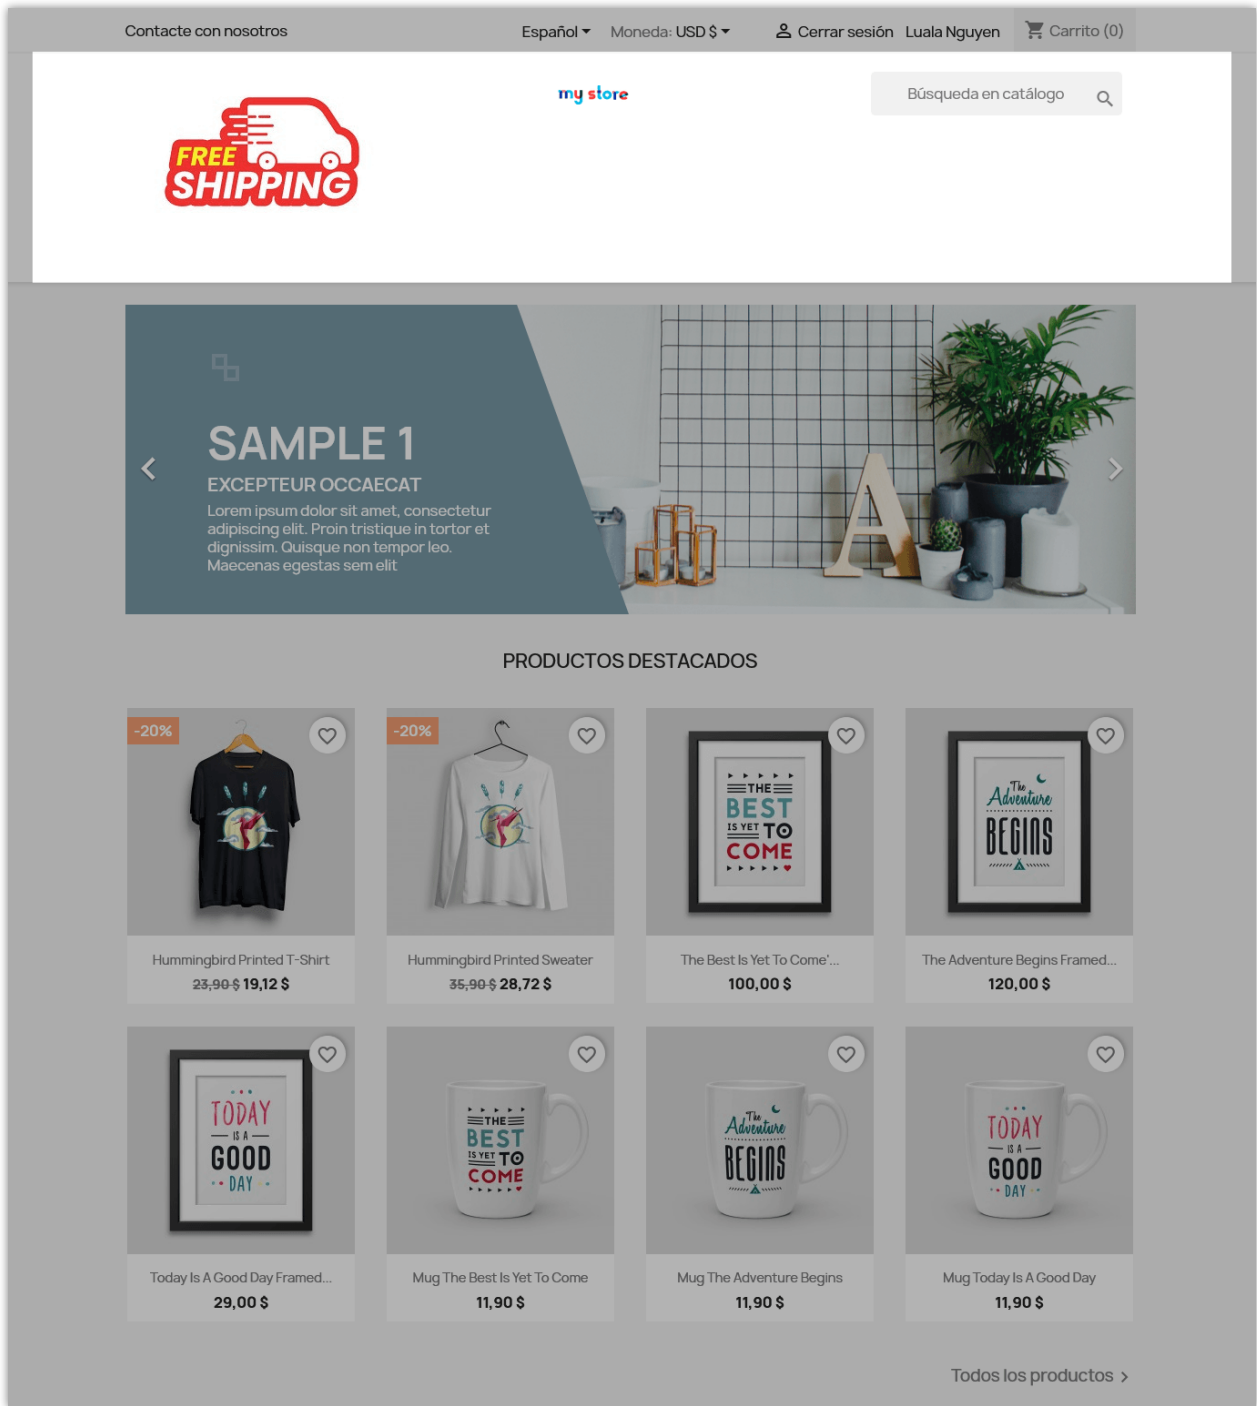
Contacte con nosotros

Español Moneda: USD $ Cerrar sesión Luala Nguyen Carrito (0)

FREE SHIPPING

my store

Búsqueda en catálogo

SAMPLE 1

EXCEPTEUR OCCAECAT

Lorem ipsum dolor sit amet, consectetur adipiscing elit. Proin tristique in tortor et dignissim. Quisque non tempor leo. Maecenas egestas sem elit

PRODUCTOS DESTACADOS

-20%

Hummingbird Printed T-Shirt
~~23,90 $~~ 19,12 $

-20%

Hummingbird Printed Sweater
~~35,90 $~~ 28,72 $

THE BEST IS YET TO COME

The Best Is Yet To Come'...
100,00 $

The Adventure BEGINS

The Adventure Begins Framed...
120,00 $

TODAY IS A GOOD DAY

Today Is A Good Day Framed...
29,00 $

THE BEST IS YET TO COME

Mug The Best Is Yet To Come
11,90 $

The Adventure BEGINS

Mug The Adventure Begins
11,90 $

TODAY IS A GOOD DAY

Mug Today Is A Good Day
11,90 $

Todos los productos